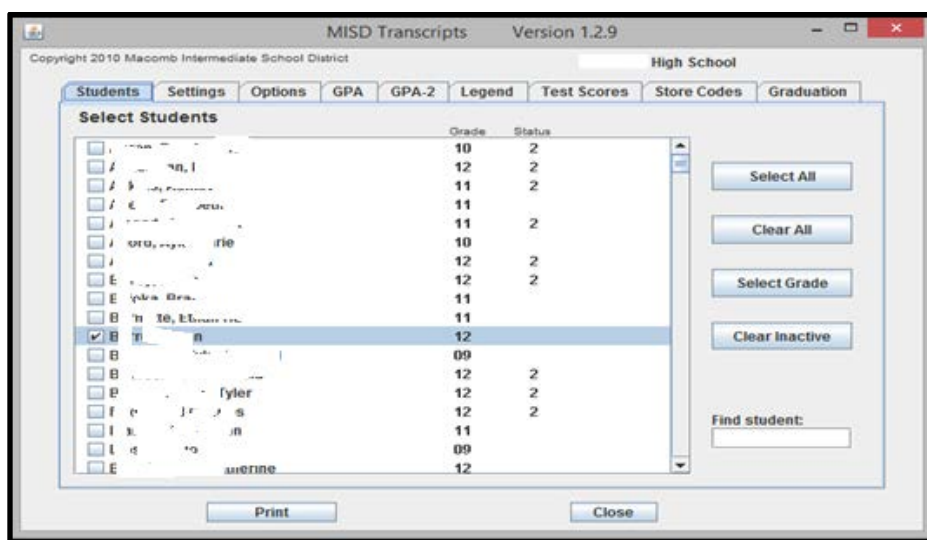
MISD Transcripts Version 1.2.9

Copyright 2010 Macomb Intermediate School District

High School

Students | Settings | Options | GPA | GPA-2 | Legend | Test Scores | Store Codes | Graduation

Select Students

| | Grade | Status |
|---|---|---|
| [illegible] | 10 | 2 |
| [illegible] | 12 | 2 |
| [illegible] | 11 | 2 |
| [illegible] | 11 | |
| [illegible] | 11 | 2 |
| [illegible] | 10 | |
| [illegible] | 12 | 2 |
| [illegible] | 12 | 2 |
| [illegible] | 11 | |
| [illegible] | 11 | |
| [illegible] | 12 | |
| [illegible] | 09 | |
| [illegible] | 12 | 2 |
| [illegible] Tyler | 12 | 2 |
| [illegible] | 12 | 2 |
| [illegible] | 11 | |
| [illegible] | 09 | |
| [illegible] | 12 | |

Select All

Clear All

Select Grade

Clear Inactive

Find student:

Print

Close